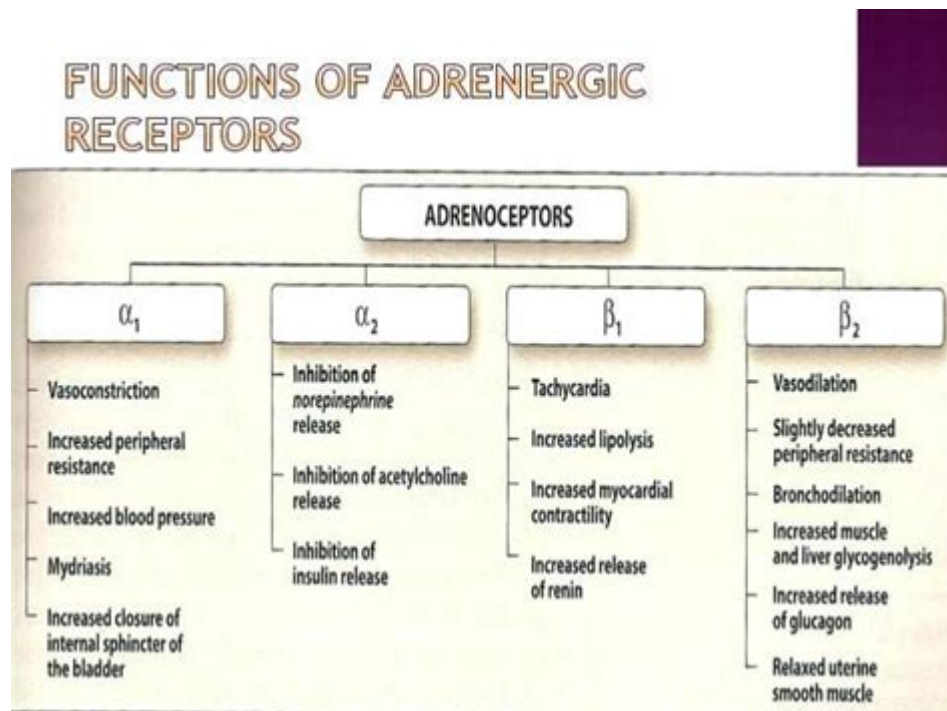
FUNCTIONS OF ADRENERGIC RECEPTORS

ADRENOCEPTORS

$\alpha_1$

Vasoconstriction

Increased peripheral resistance

Increased blood pressure

Mydriasis

Increased closure of internal sphincter of the bladder

$\alpha_2$

Inhibition of norepinephrine release

Inhibition of acetylcholine release

Inhibition of insulin release

$\beta_1$

Tachycardia

Increased lipolysis

Increased myocardial contractility

Increased release of renin

$\beta_2$

Vasodilation

Slightly decreased peripheral resistance

Bronchodilation

Increased muscle and liver glycogenolysis

Increased release of glucagon

Relaxed uterine smooth muscle